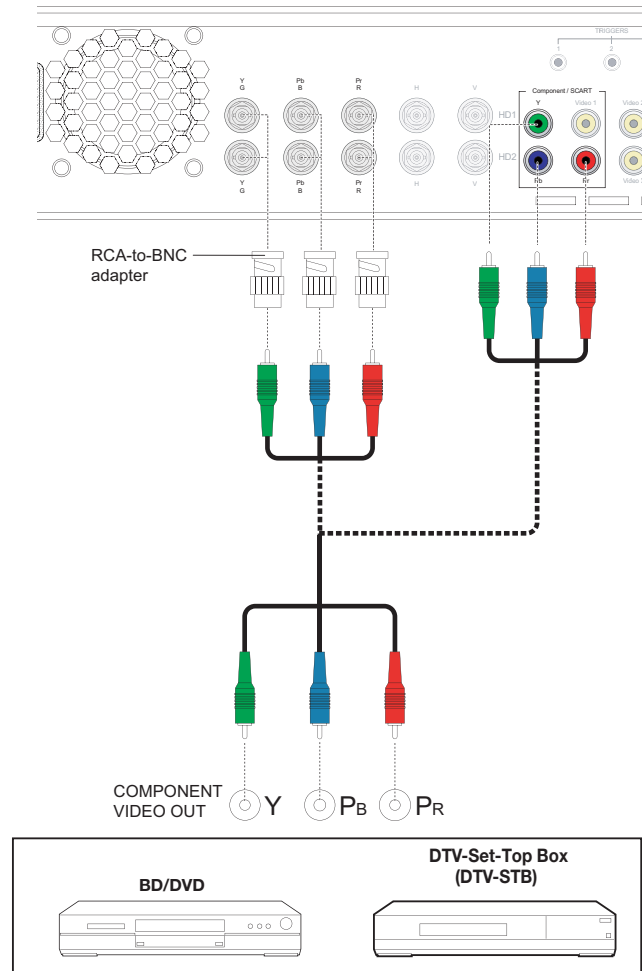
TRIGGERS
1 2

Y
G

Pb
B

Pr
R

H

V

Y
G

Pb
B

Pr
R

H

V

Component / SCART

HD1

Y

Video 1

Video 2

HD2

Pb

Pr

Video 2

RCA-to-BNC adapter

COMPONENT VIDEO OUT

Y

$P_B$

$P_R$

BD/DVD

DTV-Set-Top Box (DTV-STB)